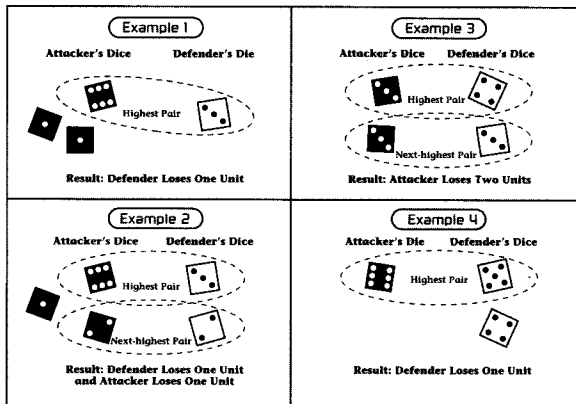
Example 1

Attacker's Dice Defender's Die

Highest Pair

Result: Defender Loses One Unit

Example 3

Attacker's Dice Defender's Dice

Highest Pair

Next-highest Pair

Result: Attacker Loses Two Units

Example 2

Attacker's Dice Defender's Dice

Highest Pair

Next-highest Pair

Result: Defender Loses One Unit and Attacker Loses One Unit

Example 4

Attacker's Die Defender's Dice

Highest Pair

Result: Defender Loses One Unit